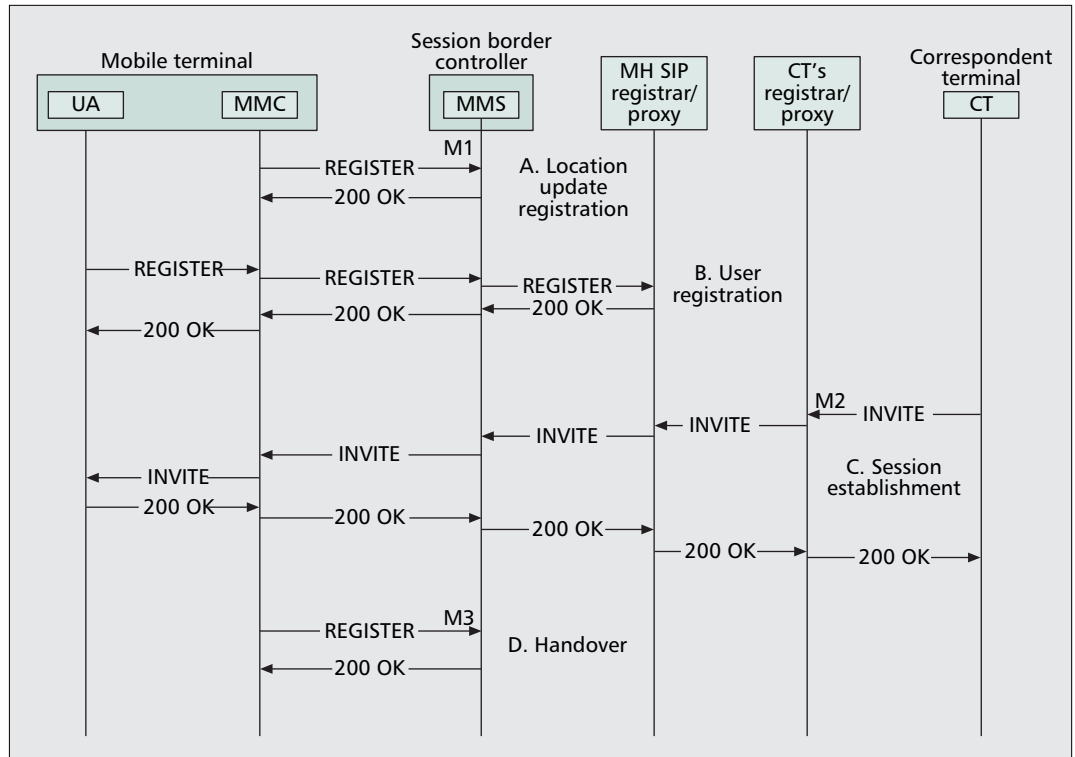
Mobile terminal
UA
MMC
Session border controller
MMS
MH SIP registrar/ proxy
CT's registrar/ proxy
Correspondent terminal
CT

M1
REGISTER
200 OK
A. Location update registration

REGISTER
REGISTER
REGISTER
B. User registration
200 OK
200 OK
200 OK

M2
INVITE
INVITE
INVITE
INVITE
INVITE
C. Session establishment
200 OK
200 OK
200 OK
200 OK
200 OK

M3
REGISTER
D. Handover
200 OK